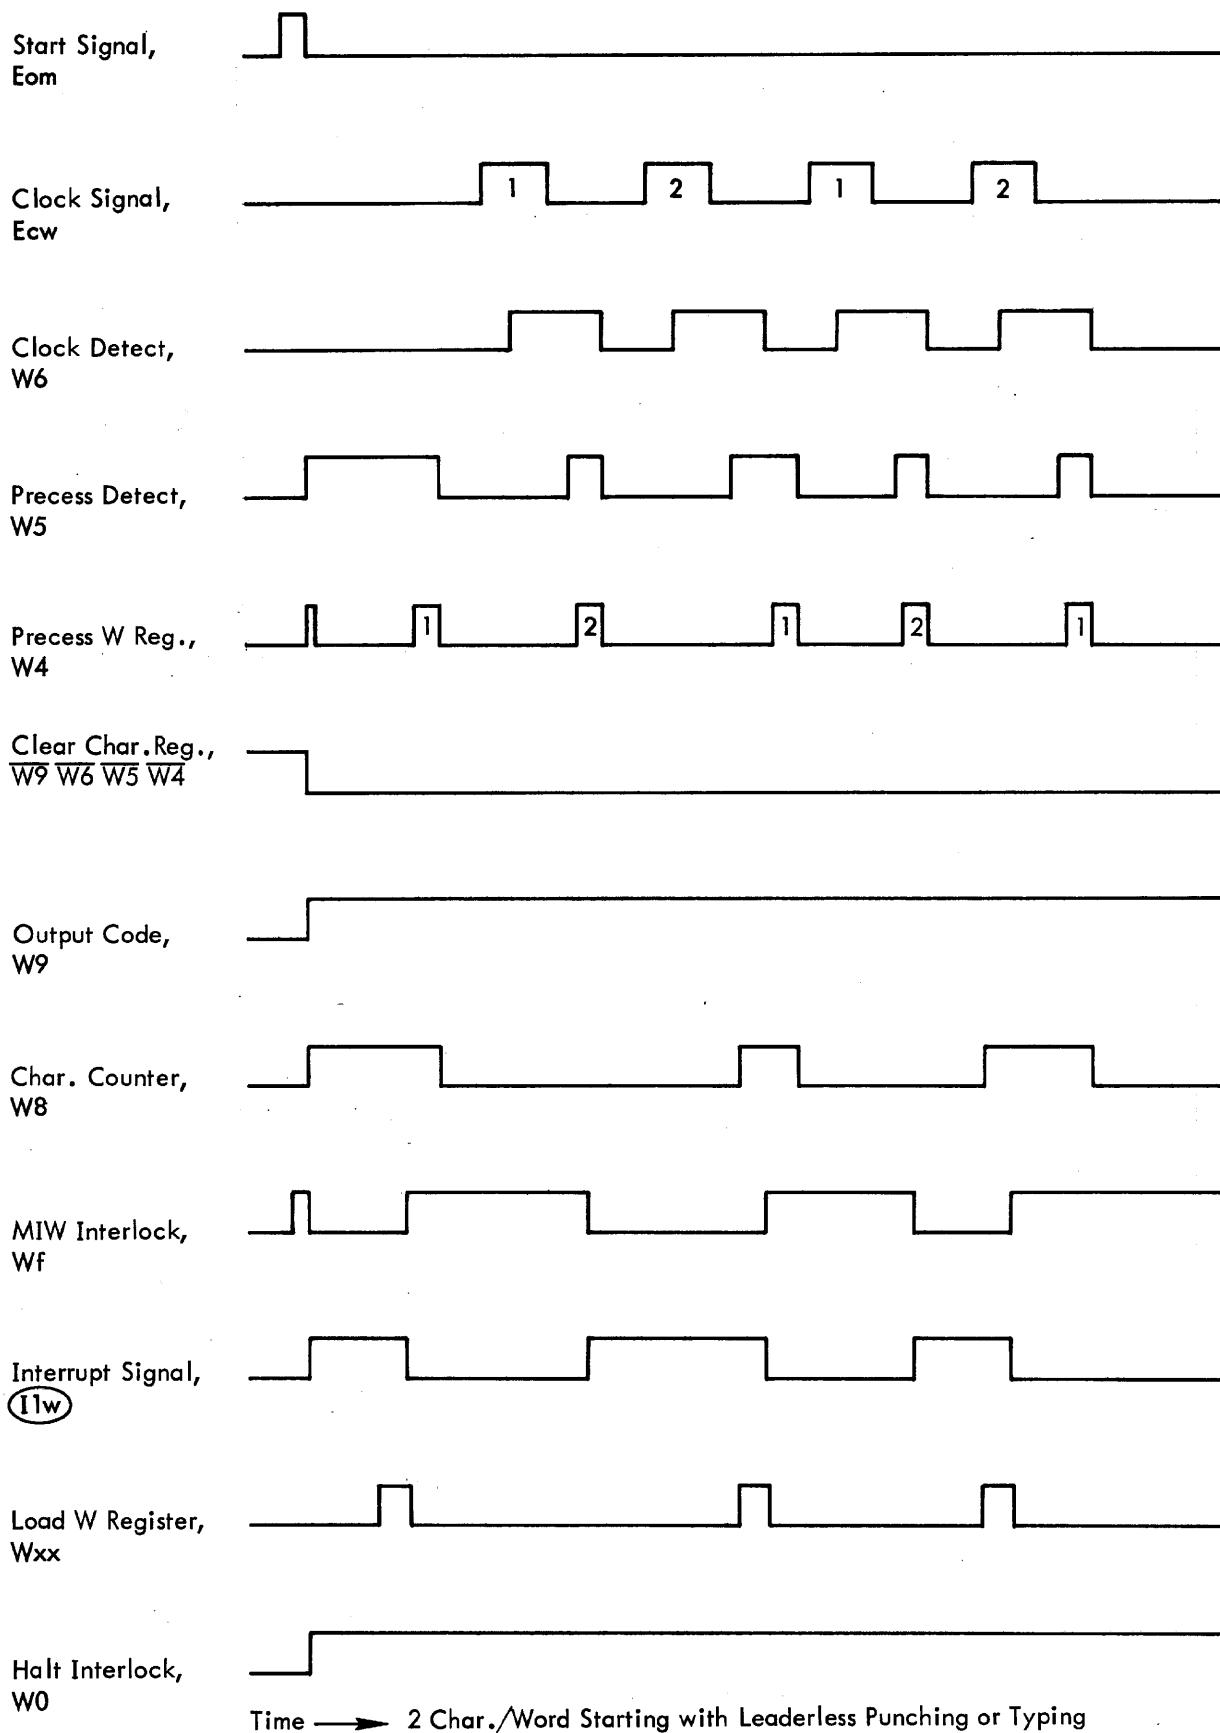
Start Signal,
Eom

Clock Signal,
Ecw

1 2 1 2

Clock Detect,
W6

Precess Detect,
W5

Precess W Reg.,
W4

1 2 1 2 1

Clear Char. Reg.,
$\overline{W9}\ \overline{W6}\ \overline{W5}\ \overline{W4}$

Output Code,
W9

Char. Counter,
W8

MIW Interlock,
Wf

Interrupt Signal,
I1w

Load W Register,
Wxx

Halt Interlock,
W0

Time ⟶ 2 Char./Word Starting with Leaderless Punching or Typing